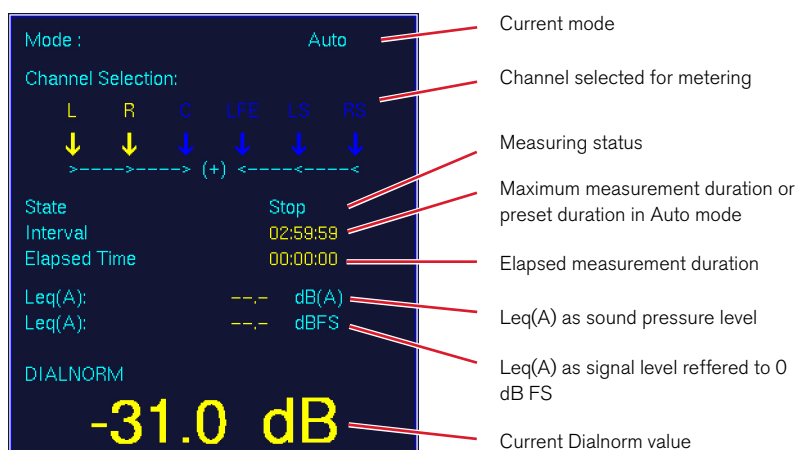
Mode : Auto

Channel Selection:

L R C LFE LS RS

↓ ↓ ↓ ↓ ↓ ↓

>---->----> (+) <----<----<

State Stop

Interval 02:59:59

Elapsed Time 00:00:00

Leq(A): --.- dB(A)

Leq(A): --.- dBFS

DIALNORM

-31.0 dB

Current mode

Channel selected for metering

Measuring status

Maximum measurement duration or preset duration in Auto mode

Elapsed measurement duration

Leq(A) as sound pressure level

Leq(A) as signal level reffered to 0 dB FS

Current Dialnorm value